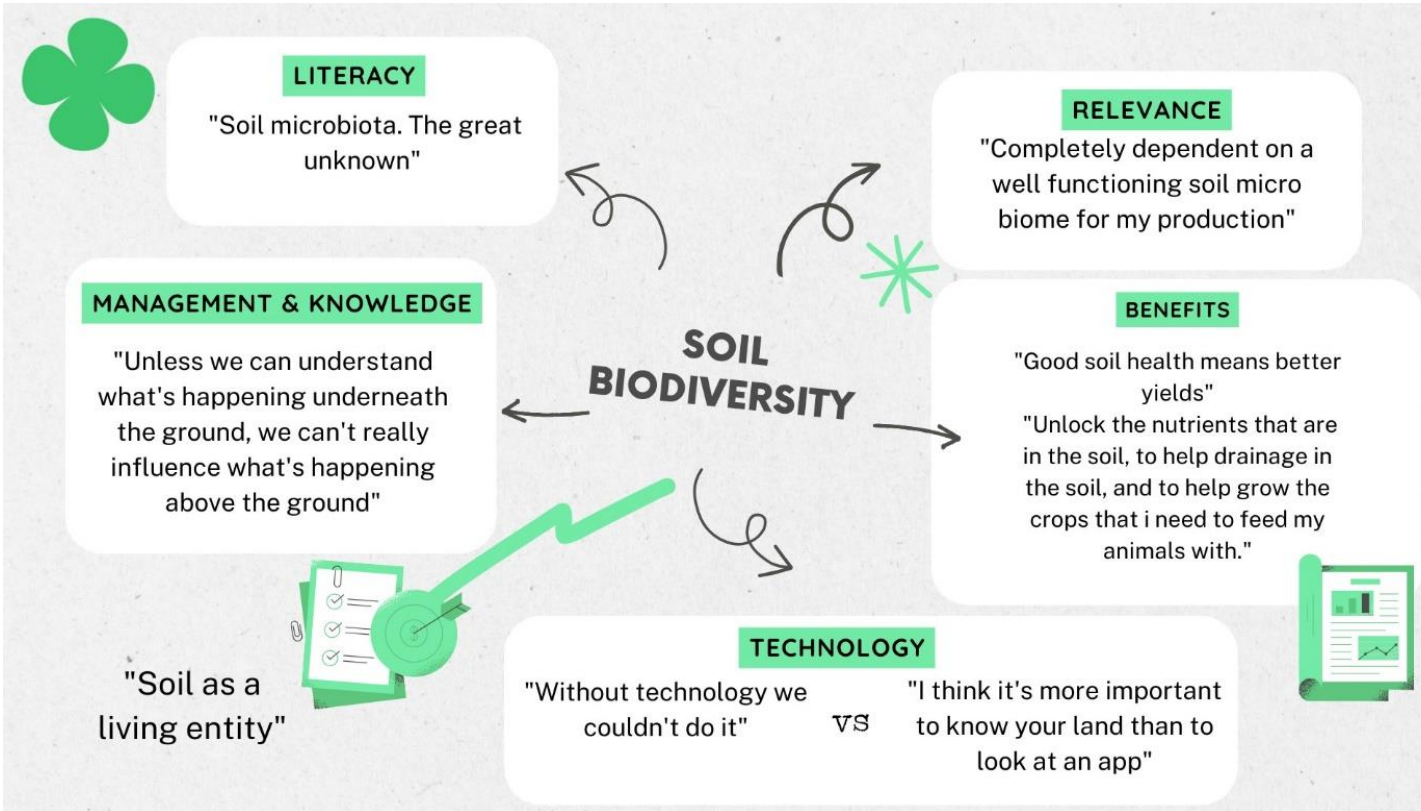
LITERACY
"Soil microbiota. The great unknown"

RELEVANCE
"Completely dependent on a well functioning soil micro biome for my production"

MANAGEMENT & KNOWLEDGE
"Unless we can understand what's happening underneath the ground, we can't really influence what's happening above the ground"

SOIL BIODIVERSITY

BENEFITS
"Good soil health means better yields"
"Unlock the nutrients that are in the soil, to help drainage in the soil, and to help grow the crops that i need to feed my animals with."

"Soil as a living entity"

TECHNOLOGY
"Without technology we couldn't do it"
VS
"I think it's more important to know your land than to look at an app"